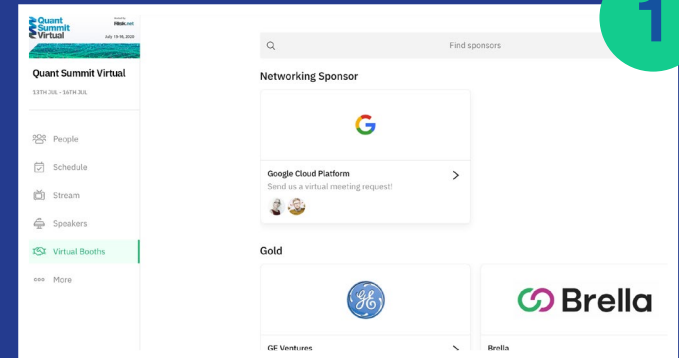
Quant Summit Virtual

Risk.net

July 13-14, 2020

Quant Summit Virtual

13TH JUL - 14TH JUL

People

Schedule

Stream

Speakers

Virtual Booths

More

Find sponsors

1

Networking Sponsor

G

Google Cloud Platform

Send us a virtual meeting request!

Gold

GE

GE Ventures

Brella

Brella